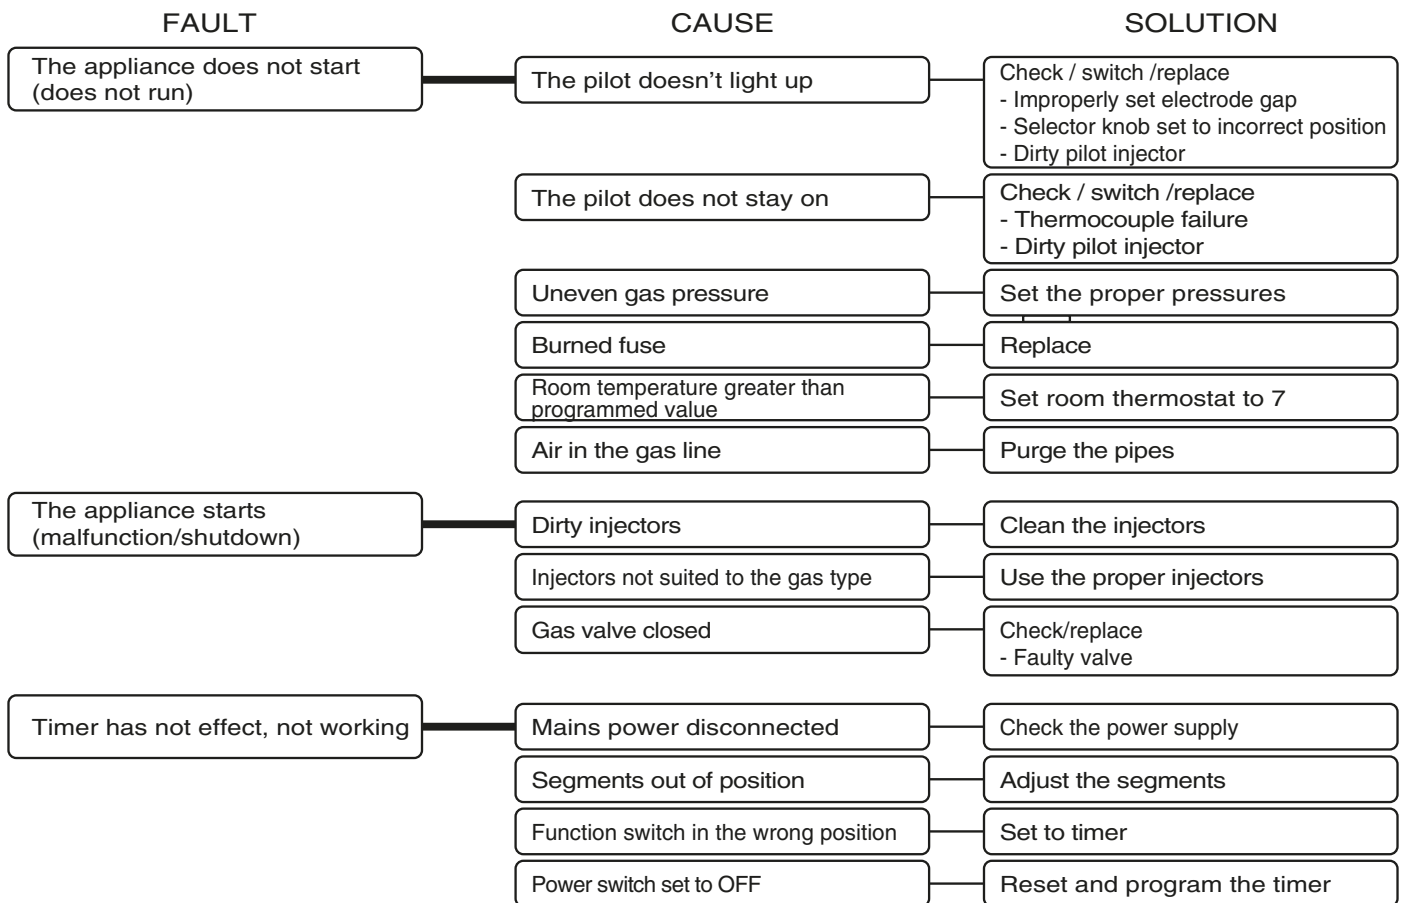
FAULT

CAUSE

SOLUTION

The appliance does not start (does not run)

The pilot doesn’t light up

Check / switch /replace
- Improperly set electrode gap
- Selector knob set to incorrect position
- Dirty pilot injector

The pilot does not stay on

Check / switch /replace
- Thermocouple failure
- Dirty pilot injector

Uneven gas pressure

Set the proper pressures

Burned fuse

Replace

Room temperature greater than programmed value

Set room thermostat to 7

Air in the gas line

Purge the pipes

The appliance starts (malfunction/shutdown)

Dirty injectors

Clean the injectors

Injectors not suited to the gas type

Use the proper injectors

Gas valve closed

Check/replace
- Faulty valve

Timer has not effect, not working

Mains power disconnected

Check the power supply

Segments out of position

Adjust the segments

Function switch in the wrong position

Set to timer

Power switch set to OFF

Reset and program the timer